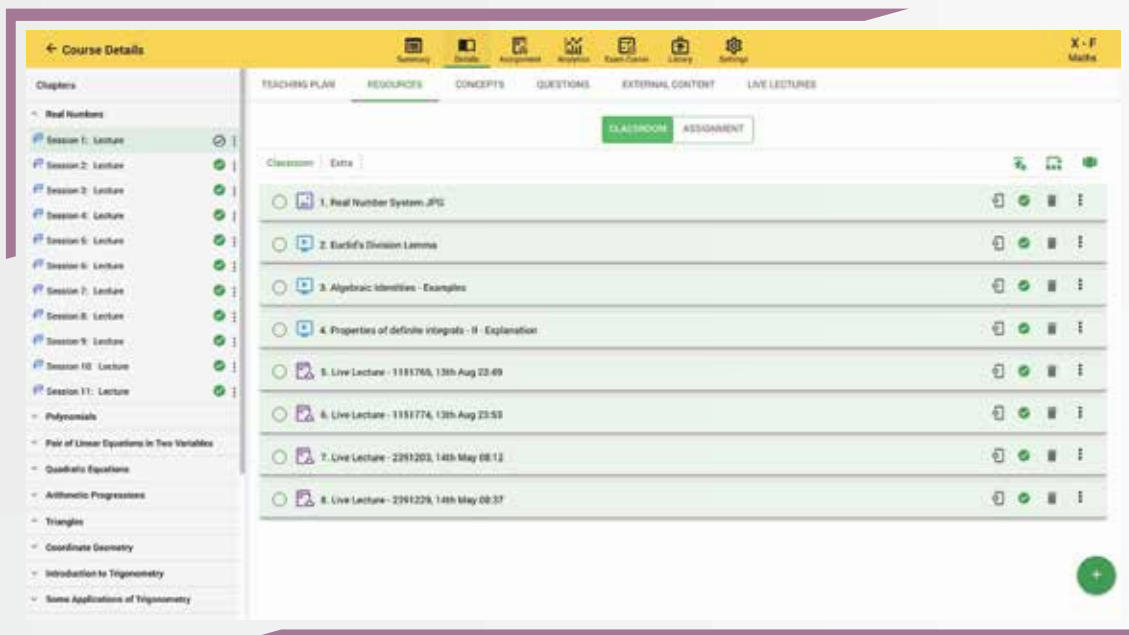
← Course Details

Summary Details Assignment Analytics Exam Corner Library Settings

X - F
Maths

Chapters

Real Numbers

Session 1: Lecture
Session 2: Lecture
Session 3: Lecture
Session 4: Lecture
Session 5: Lecture
Session 6: Lecture
Session 7: Lecture
Session 8: Lecture
Session 9: Lecture
Session 10: Lecture
Session 11: Lecture

Polynomials
Pair of Linear Equations in Two Variables
Quadratic Equations
Arithmetic Progressions
Triangles
Coordinate Geometry
Introduction to Trigonometry
Some Applications of Trigonometry

TEACHING PLAN RESOURCES CONCEPTS QUESTIONS EXTERNAL CONTENT LIVE LECTURES

CLASSROOM ASSIGNMENT

Classroom Extra

1. Real Number System JPG
2. Euclid's Division Lemma
3. Algebraic Identities - Examples
4. Properties of definite integrals - II - Explanation
5. Live Lecture - 1151765, 13th Aug 23:49
6. Live Lecture - 1151774, 13th Aug 23:53
7. Live Lecture - 2391203, 14th May 08:12
8. Live Lecture - 2391229, 14th May 08:37

+